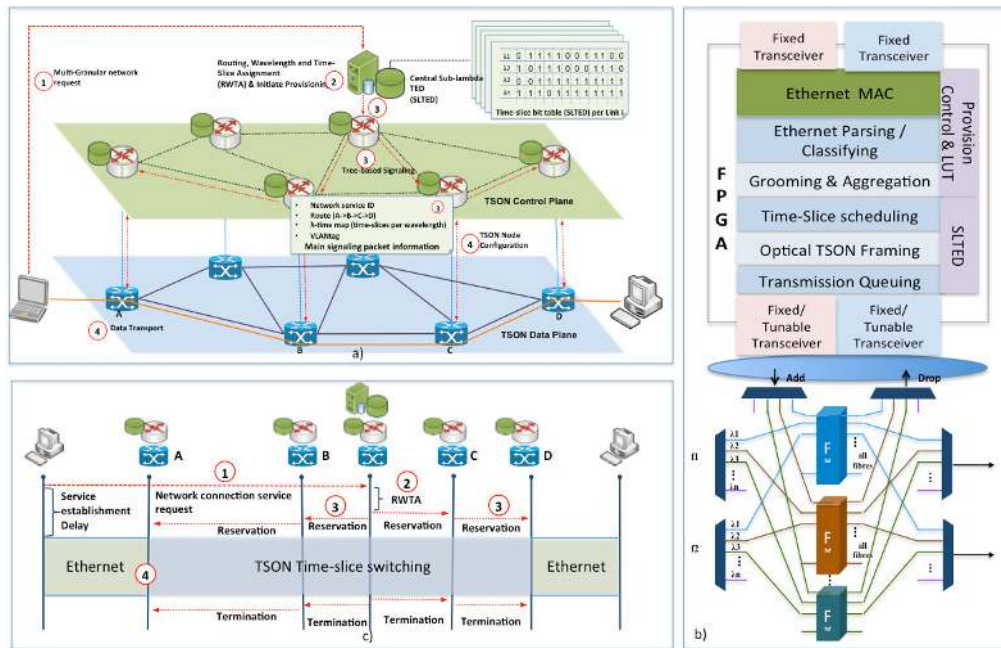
1 Multi-Granular network request

Routing, Wavelength and Time-Slice Assignment (RWTA) & Initiate Provisioning 2

Central Sub-lambda TED (SLTED)

| λ1 | 0 | 1 | 1 | 1 | 1 | 0 | 0 | 0 | 1 | 1 | 1 | 0 | 0 |
|---|---|---|---|---|---|---|---|---|---|---|---|---|---|
| λ2 | 1 | 0 | 1 | 1 | 1 | 0 | 0 | 0 | 1 | 1 | 1 | 0 | 1 |
| λ3 | 0 | 1 | 0 | 1 | 1 | 1 | 0 | 0 | 0 | 1 | 1 | 0 | 0 |
| λn | 1 | 1 | 0 | 1 | 1 | 1 | 0 | 0 | 0 | 1 | 1 | 0 | 1 |

Time-slice bit table (SLTED) per Link i

3

3 Tree-based Signaling

TSON Control Plane

• Network service ID
• Route (A->B->C->D)
• λ-time map (time-slices per wavelength)
• VLANtag
Main signaling packet information 3

4 TSON Node Configuration

A

4 Data Transport

B

C

D

TSON Data Plane

a)

Fixed Transceiver

Fixed Transceiver

Ethernet MAC

Ethernet Parsing / Classifying

Grooming & Aggregation

Time-Slice scheduling

Optical TSON Framing

Transmission Queuing

F P G A

Provision Control & LUT

SLTED

Fixed/ Tunable Transceiver

Fixed/ Tunable Transceiver

Add

Drop

f1

λ1 λ2 λ3 ⋮ λn

F

⋮ all fibres

f2

λ1 λ2 λ3 ⋮ λn

F

⋮ all fibres

F

b)

A B C D

1

2

Service establishment Delay

Network connection service request

RWTA

3 3

Reservation

Reservation

Reservation

Reservation

Ethernet

4

TSON Time-slice switching

Ethernet

Termination

Termination

Termination

Termination

c)